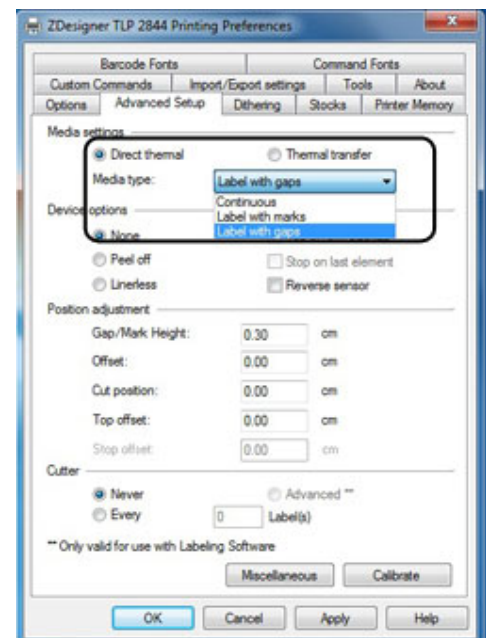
ZDesigner TLP 2844 Printing Preferences

Barcode Fonts | Command Fonts
Custom Commands | Import/Export settings | Tools | About
Options | Advanced Setup | Dithering | Stocks | Printer Memory

Media settings
Direct thermal
Thermal transfer
Media type: Label with gaps
Continuous
Label with marks
Label with gaps

Device options
None
Peel off
Stop on last element
Linerless
Reverse sensor

Position adjustment
Gap/Mark Height: 0.30 cm
Offset: 0.00 cm
Cut position: 0.00 cm
Top offset: 0.00 cm
Stop offset: 0.00 cm

Cutter
Never
Advanced **
Every 0 Label(s)

** Only valid for use with Labeling Software

Miscellaneous
Calibrate

OK
Cancel
Apply
Help